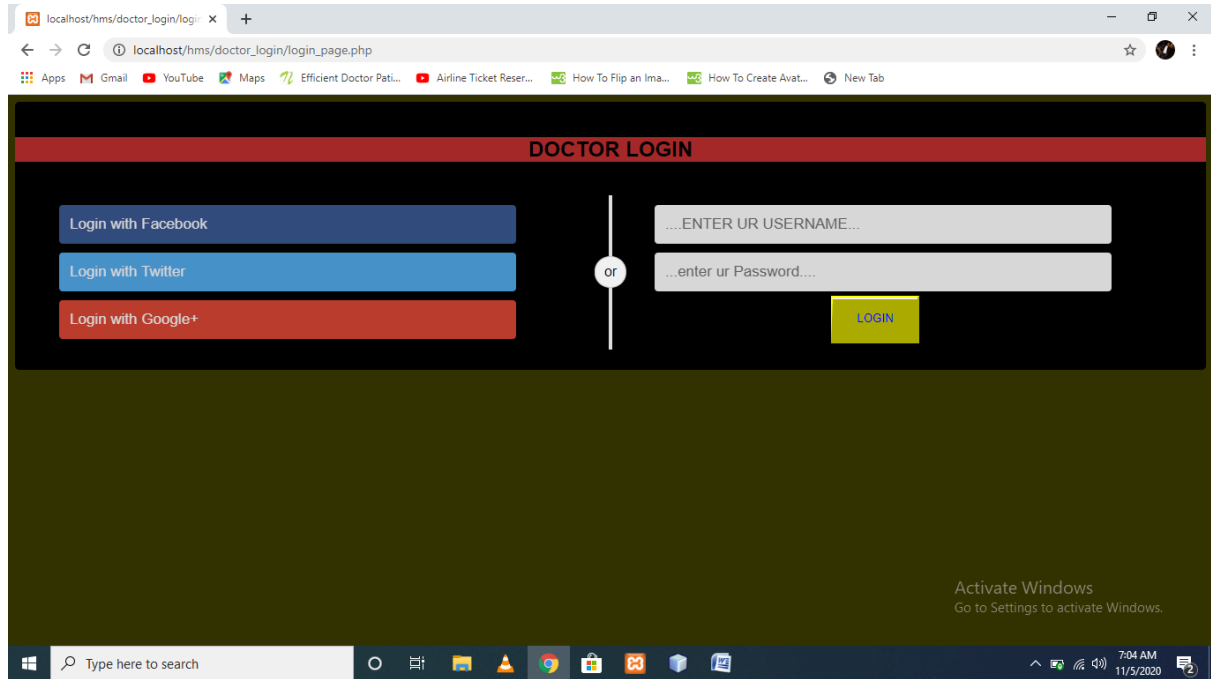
localhost/hms/doctor_login/logi ×
+

localhost/hms/doctor_login/login_page.php

Apps Gmail YouTube Maps Efficient Doctor Pati... Airline Ticket Reser... How To Flip an Ima... How To Create Avat... New Tab

DOCTOR LOGIN

Login with Facebook
Login with Twitter
Login with Google+

or

....ENTER UR USERNAME...
...enter ur Password....
LOGIN

Activate Windows
Go to Settings to activate Windows.

Type here to search

7:04 AM
11/5/2020